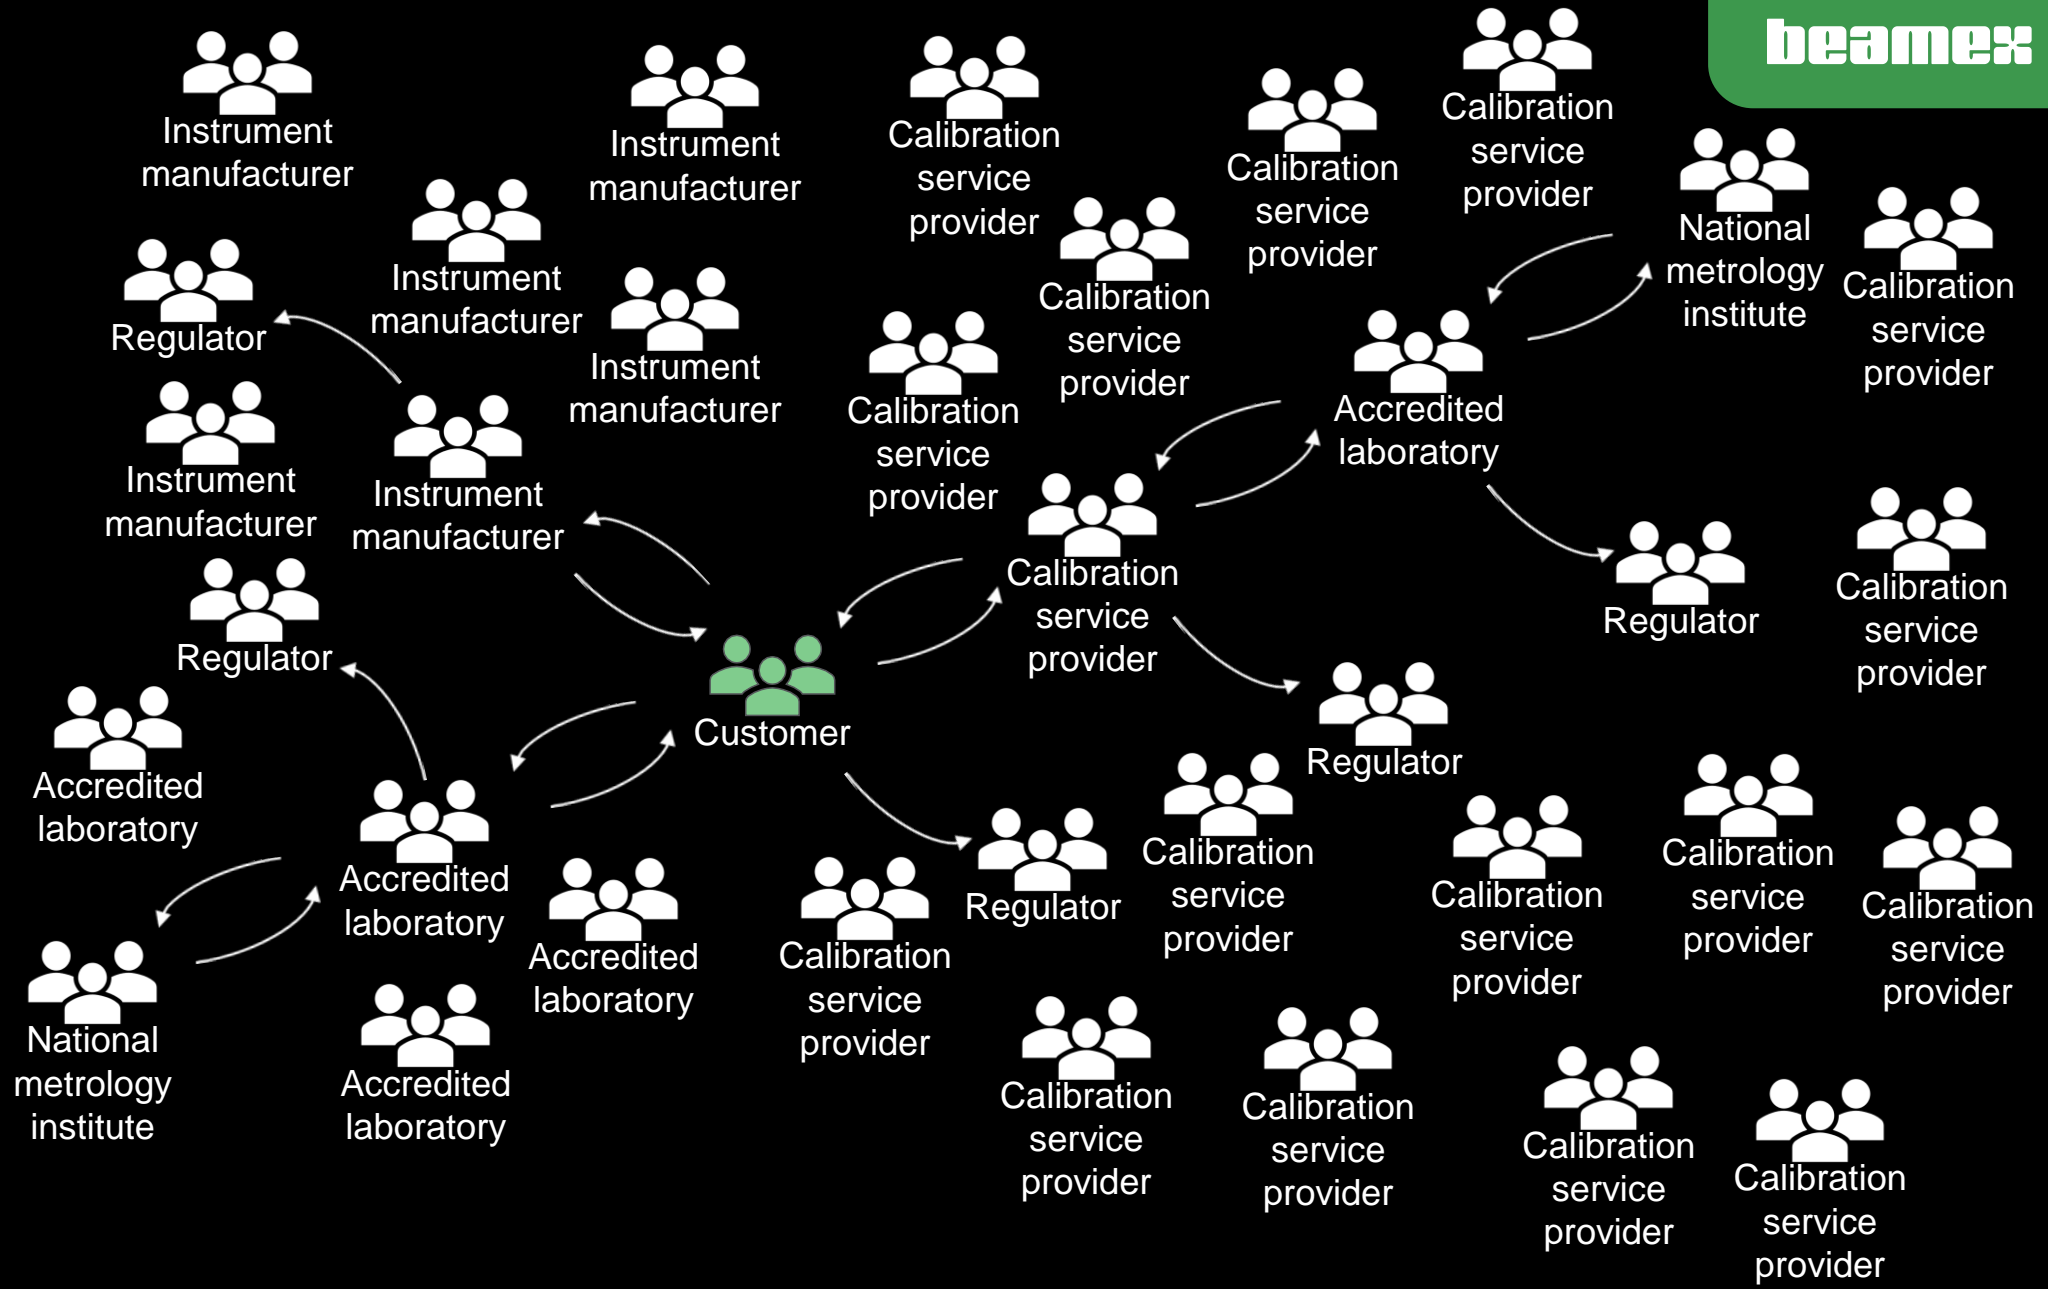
beamex

Instrument manufacturer

Instrument manufacturer

Calibration service provider

Calibration service provider

Calibration service provider

Regulator

Instrument manufacturer

Instrument manufacturer

Calibration service provider

National metrology institute

Calibration service provider

Instrument manufacturer

Instrument manufacturer

Calibration service provider

Accredited laboratory

Calibration service provider

Regulator

Regulator

Calibration service provider

Customer

Regulator

Accredited laboratory

Accredited laboratory

Accredited laboratory

Calibration service provider

Regulator

Calibration service provider

Calibration service provider

Calibration service provider

Calibration service provider

National metrology institute

Accredited laboratory

Calibration service provider

Calibration service provider

Calibration service provider

Calibration service provider